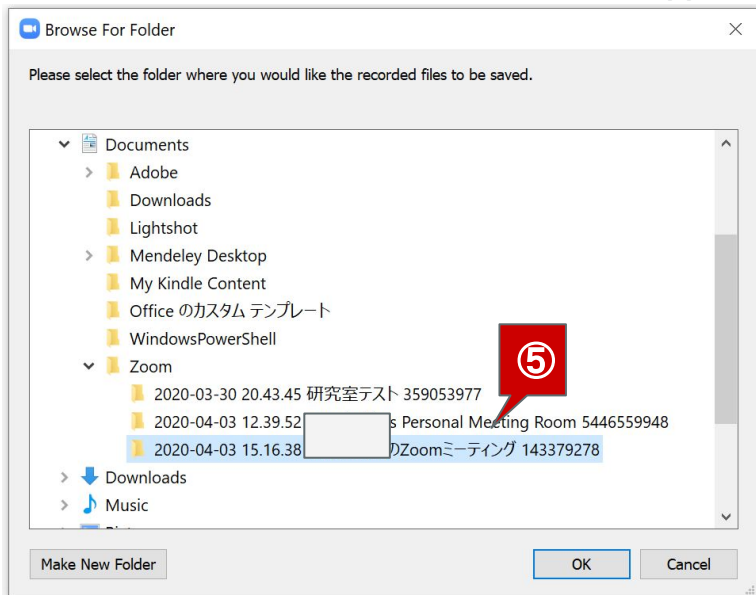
Browse For Folder

Please select the folder where you would like the recorded files to be saved.

Documents
Adobe
Downloads
Lightshot
Mendeley Desktop
My Kindle Content
Office のカスタム テンプレート
WindowsPowerShell
Zoom
2020-03-30 20.43.45 研究室テスト 359053977
2020-04-03 12.39.52 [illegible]s Personal Meeting Room 5446559948
2020-04-03 15.16.38 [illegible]のZoomミーティング 143379278
Downloads
Music

⑤

Make New Folder
OK
Cancel